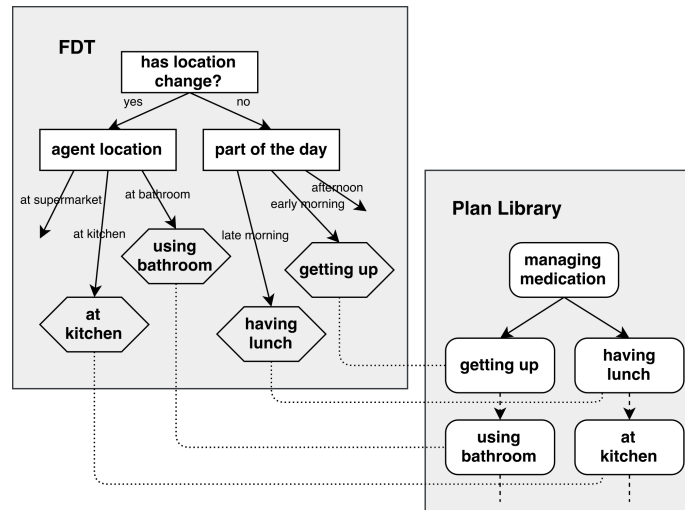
FDT

has location change?

yes

no

agent location

part of the day

at supermarket

at bathroom

at kitchen

afternoon

early morning

late morning

using bathroom

getting up

at kitchen

having lunch

Plan Library

managing medication

getting up

having lunch

using bathroom

at kitchen